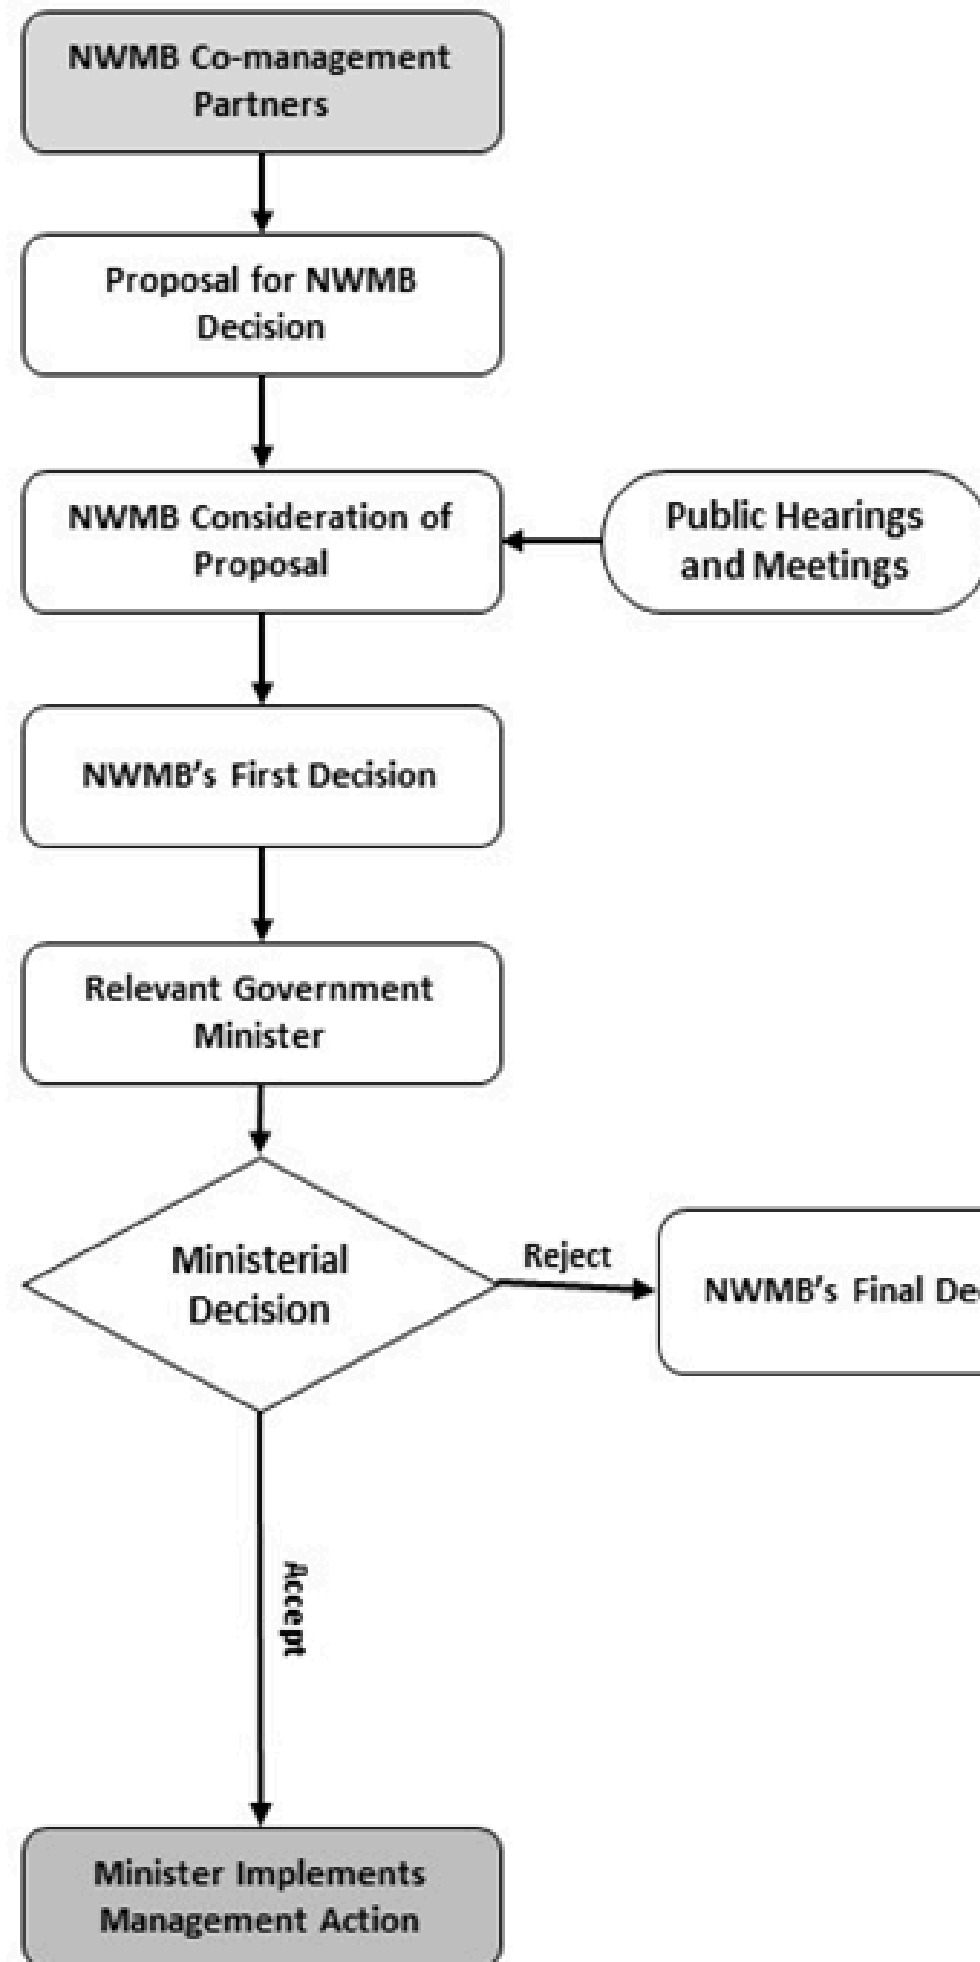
NWMB Co-management Partners

Proposal for NWMB Decision

NWMB Consideration of Proposal

Public Hearings and Meetings

NWMB's First Decision

Relevant Government Minister

Ministerial Decision

Reject

NWMB's Final De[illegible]

Accept

Minister Implements Management Action